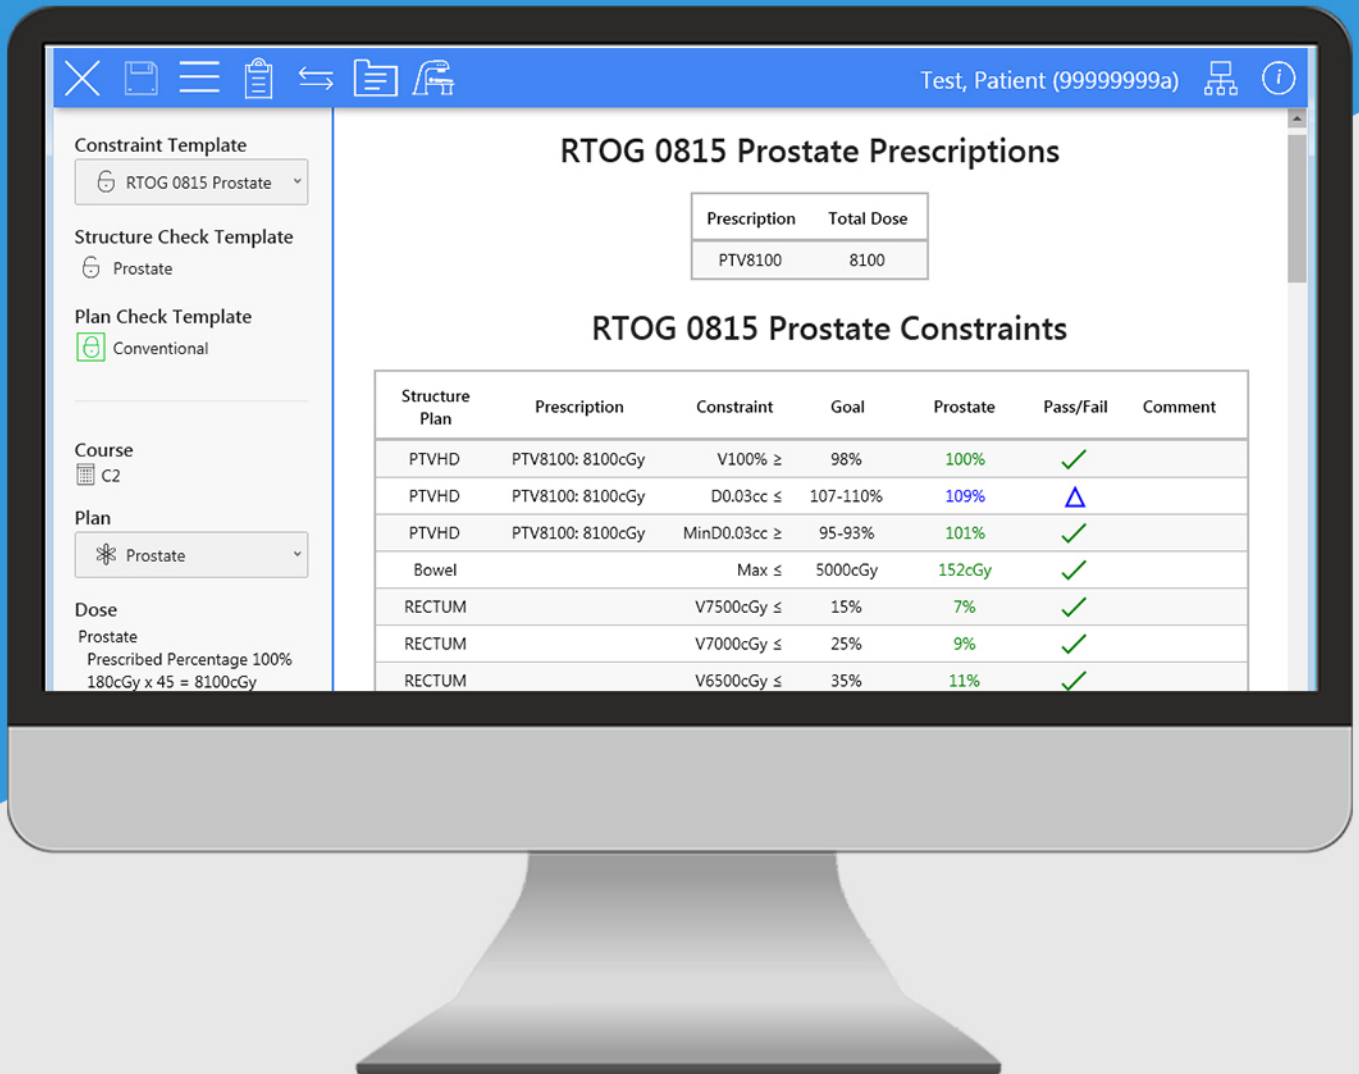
Test, Patient (99999999a)

Constraint Template
RTOG 0815 Prostate

Structure Check Template
Prostate

Plan Check Template
Conventional

Course
C2

Plan
Prostate

Dose
Prostate
Prescribed Percentage 100%
180cGy x 45 = 8100cGy

RTOG 0815 Prostate Prescriptions

| Prescription | Total Dose |
|---|---|
| PTV8100 | 8100 |

RTOG 0815 Prostate Constraints

| Structure Plan | Prescription | Constraint | Goal | Prostate | Pass/Fail | Comment |
|---|---|---|---|---|---|---|
| PTVHD | PTV8100: 8100cGy | V100% ≥ | 98% | 100% | ✓ | |
| PTVHD | PTV8100: 8100cGy | D0.03cc ≤ | 107-110% | 109% | △ | |
| PTVHD | PTV8100: 8100cGy | MinD0.03cc ≥ | 95-93% | 101% | ✓ | |
| Bowel | | Max ≤ | 5000cGy | 152cGy | ✓ | |
| RECTUM | | V7500cGy ≤ | 15% | 7% | ✓ | |
| RECTUM | | V7000cGy ≤ | 25% | 9% | ✓ | |
| RECTUM | | V6500cGy ≤ | 35% | 11% | ✓ | |